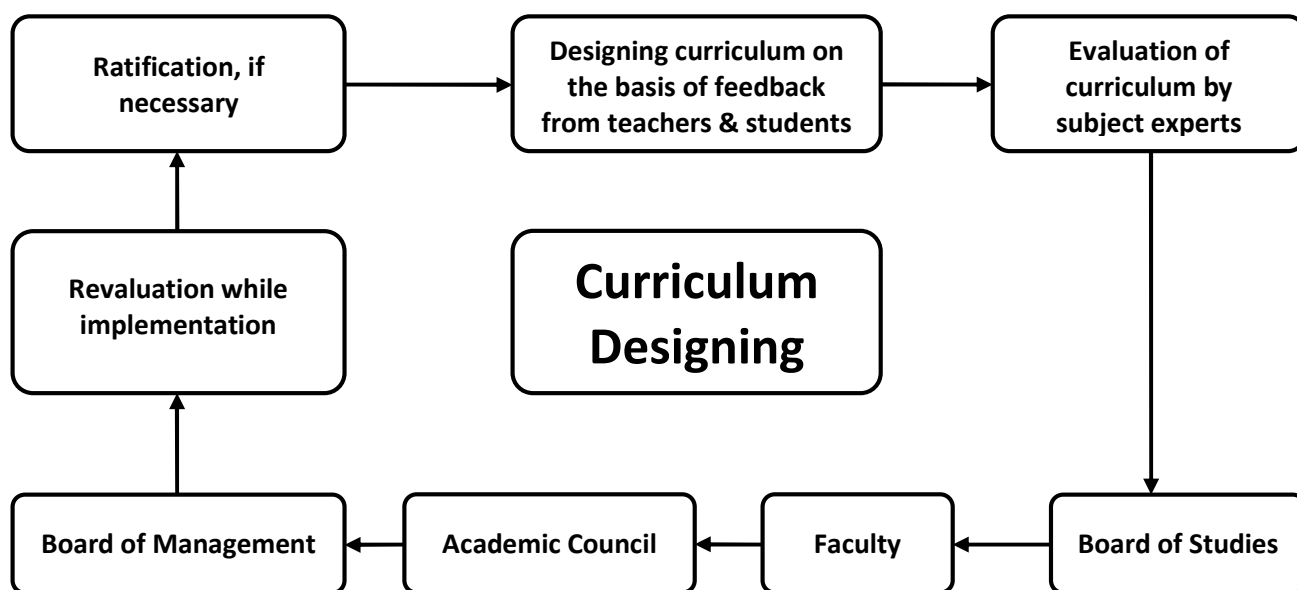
Ratification, if necessary

Designing curriculum on the basis of feedback from teachers & students

Evaluation of curriculum by subject experts

Revaluation while implementation

Curriculum Designing

Board of Management

Academic Council

Faculty

Board of Studies